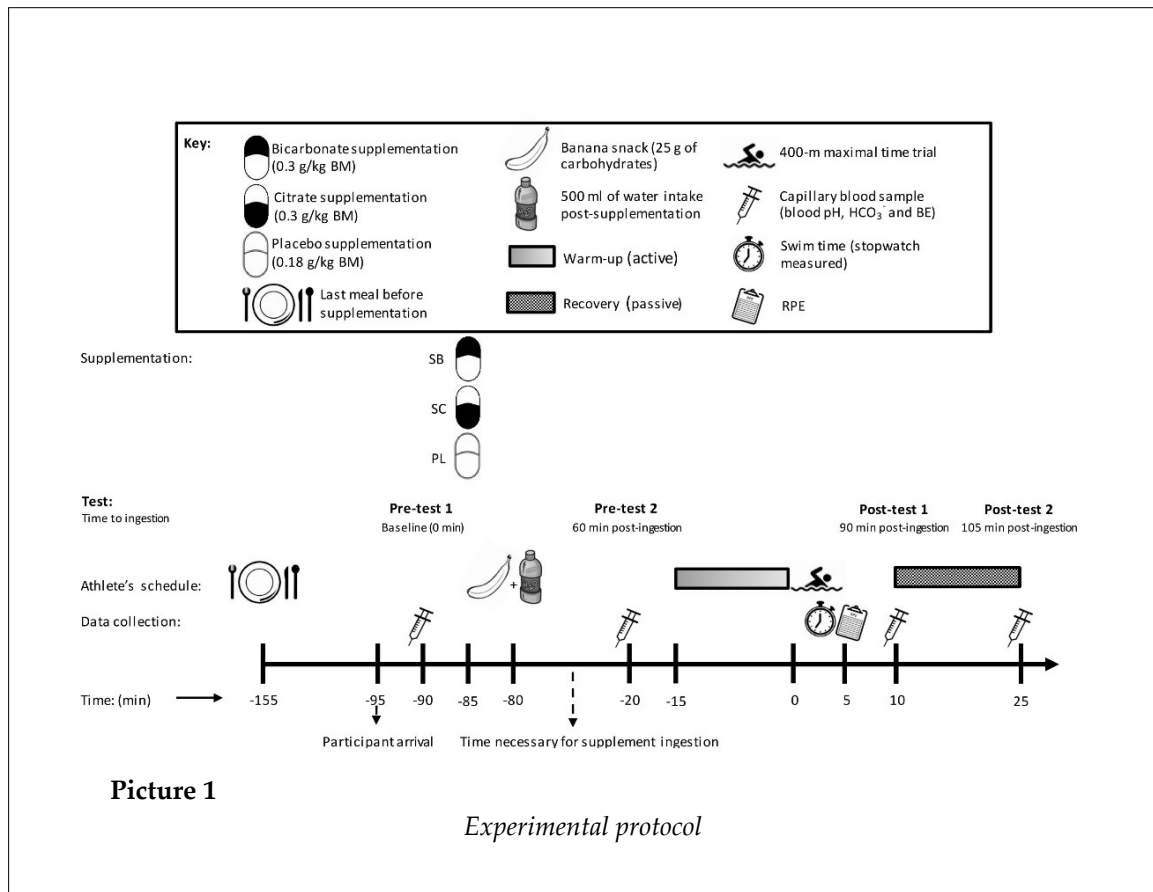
Key:
Bicarbonate supplementation (0.3 g/kg BM)
Citrate supplementation (0.3 g/kg BM)
Placebo supplementation (0.18 g/kg BM)
Last meal before supplementation
Banana snack (25 g of carbohydrates)
500 ml of water intake post-supplementation
Warm-up (active)
Recovery (passive)
400-m maximal time trial
Capillary blood sample (blood pH, $HCO_3^-$ and BE)
Swim time (stopwatch measured)
RPE

Supplementation:
SB
SC
PL

Test:
Time to ingestion
Pre-test 1
Baseline (0 min)
Pre-test 2
60 min post-ingestion
Post-test 1
90 min post-ingestion
Post-test 2
105 min post-ingestion

Athlete's schedule:
+
Data collection:

Time: (min)
-155
-95
-90
-85
-80
-20
-15
0
5
10
25

Participant arrival
Time necessary for supplement ingestion

Picture 1

Experimental protocol